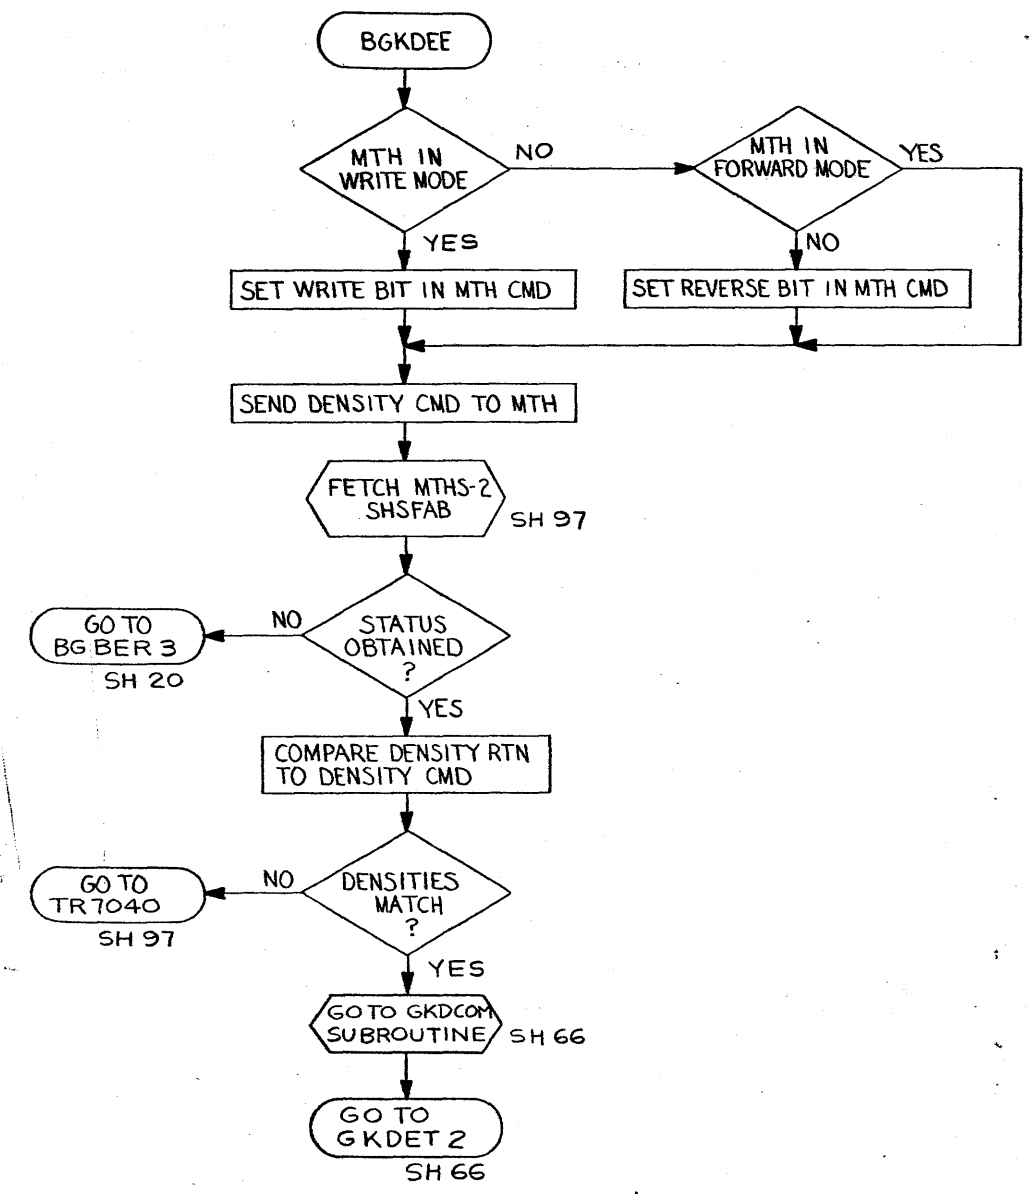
BGKDEE

MTH IN WRITE MODE

NO

MTH IN FORWARD MODE

YES

YES

NO

SET WRITE BIT IN MTH CMD

SET REVERSE BIT IN MTH CMD

SEND DENSITY CMD TO MTH

FETCH MTHS-2 SHSFAB

SH 97

NO

GO TO BG BER 3

SH 20

STATUS OBTAINED ?

YES

COMPARE DENSITY RTN TO DENSITY CMD

NO

GO TO TR 7040

SH 97

DENSITIES MATCH ?

YES

GO TO GKDCOM SUBROUTINE

SH 66

GO TO GKDET 2

SH 66